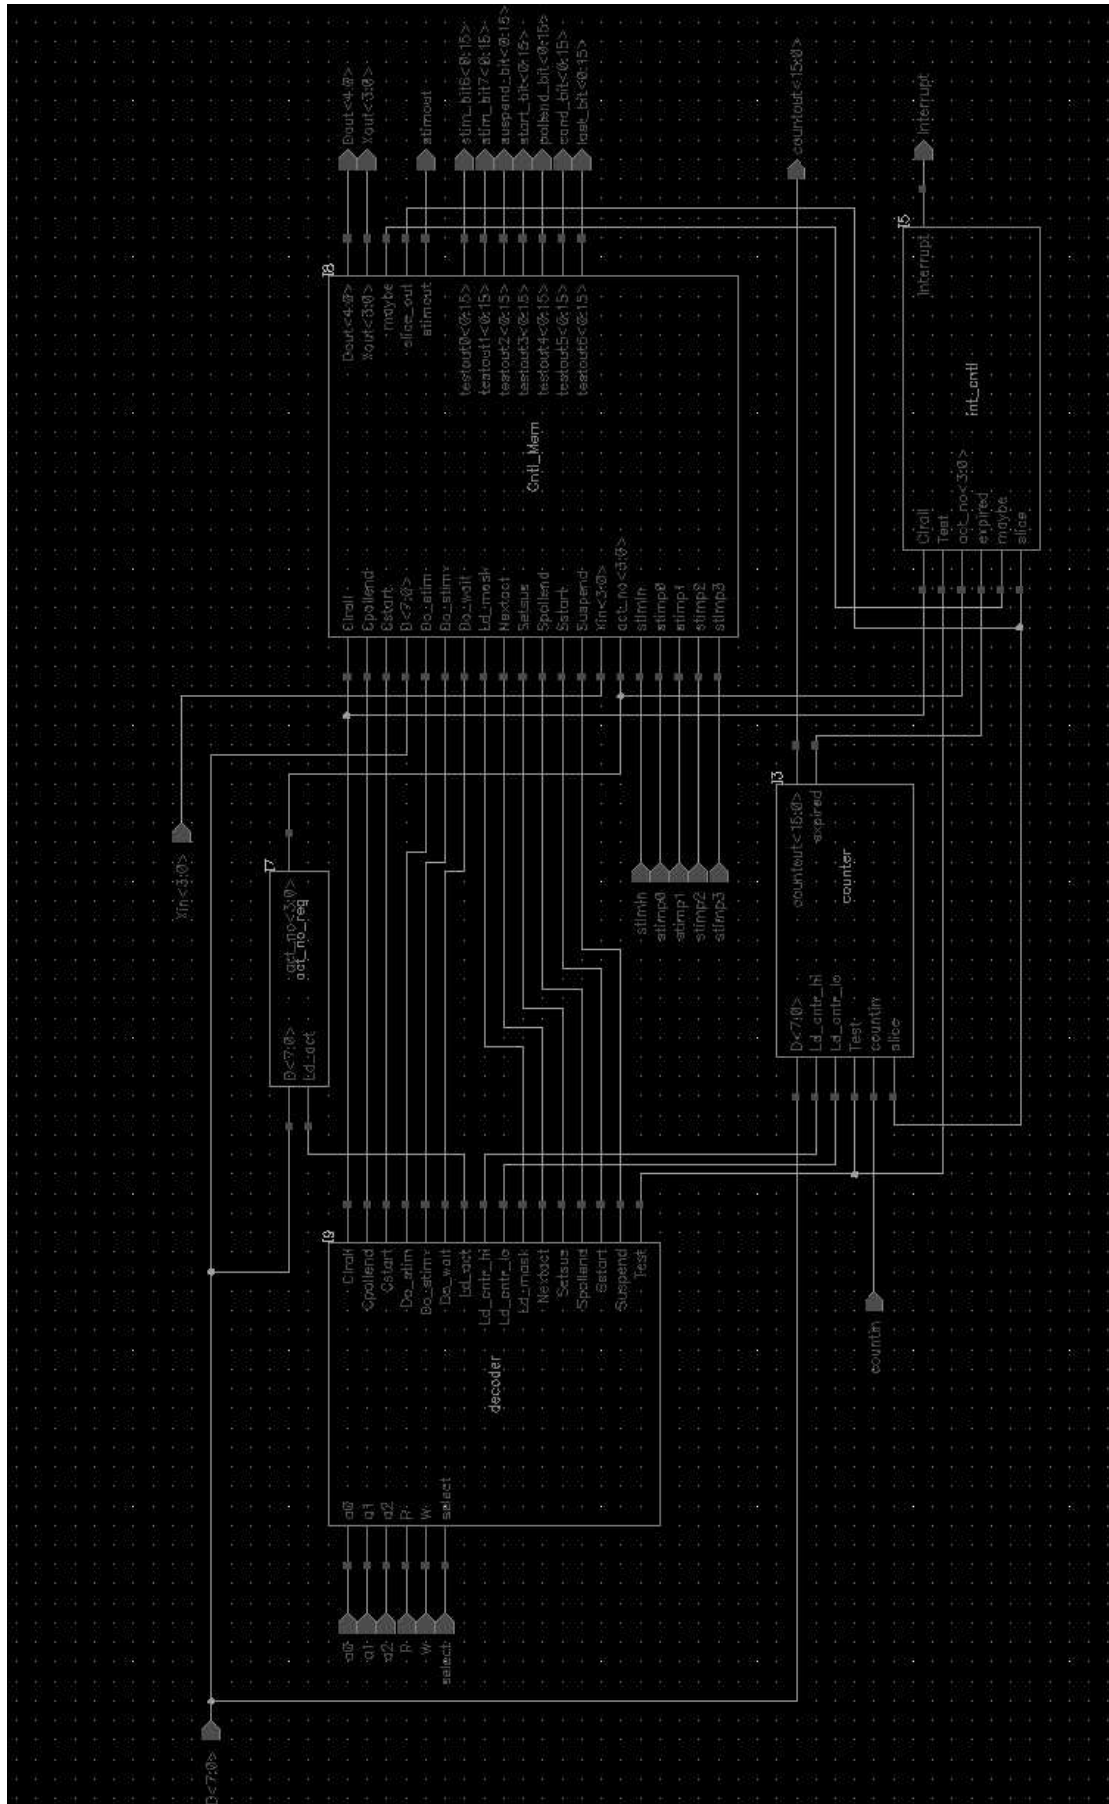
Dout<4:0>
Xout<3:0>
stimout
stim_bit6<0:15>
stim_bit7<0:15>
suspend_bit<0:15>
start_bit<0:15>
pollend_bit<0:15>
cond_bit<0:15>
last_bit<0:15>
countout<15:0>
Interrupt

I8
Dout<4:0>
Xout<3:0>
maybe
slice_out
stimout
testout0<0:15>
testout1<0:15>
testout2<0:15>
testout3<0:15>
testout4<0:15>
testout5<0:15>
testout6<0:15>
Cntl_Mem
Clrall
Cpollend
Cstart
D<7:0>
Do_stim
Do_stimv
Do_wait
Ld_mask
Nextact
Setsus
Spollend
Sstart
Suspend
Xin<3:0>
act_no<3:0>
stimin
stimp0
stimp1
stimp2
stimp3

I5
Interrupt
int_cntl
Clrall
Test
act_no<3:0>
expired
maybe
slice

Xin<3:0>

I7
D<7:0>
Ld_act
act_no<3:0>
act_no_reg

stimin
stimp0
stimp1
stimp2
stimp3

I3
countout<15:0>
expired
counter
D<7:0>
Ld_cntr_hi
Ld_cntr_lo
Test
countin
slice

I9
Clrall
Cpollend
Cstart
Do_stim
Do_stimv
Do_wait
Ld_act
Ld_cntr_hi
Ld_cntr_lo
Ld_mask
Nextact
Setsus
Spollend
Sstart
Suspend
Test
decoder
a0
a1
a2
R
W
select

countin

a0
a1
a2
R
W
select

D<7:0>